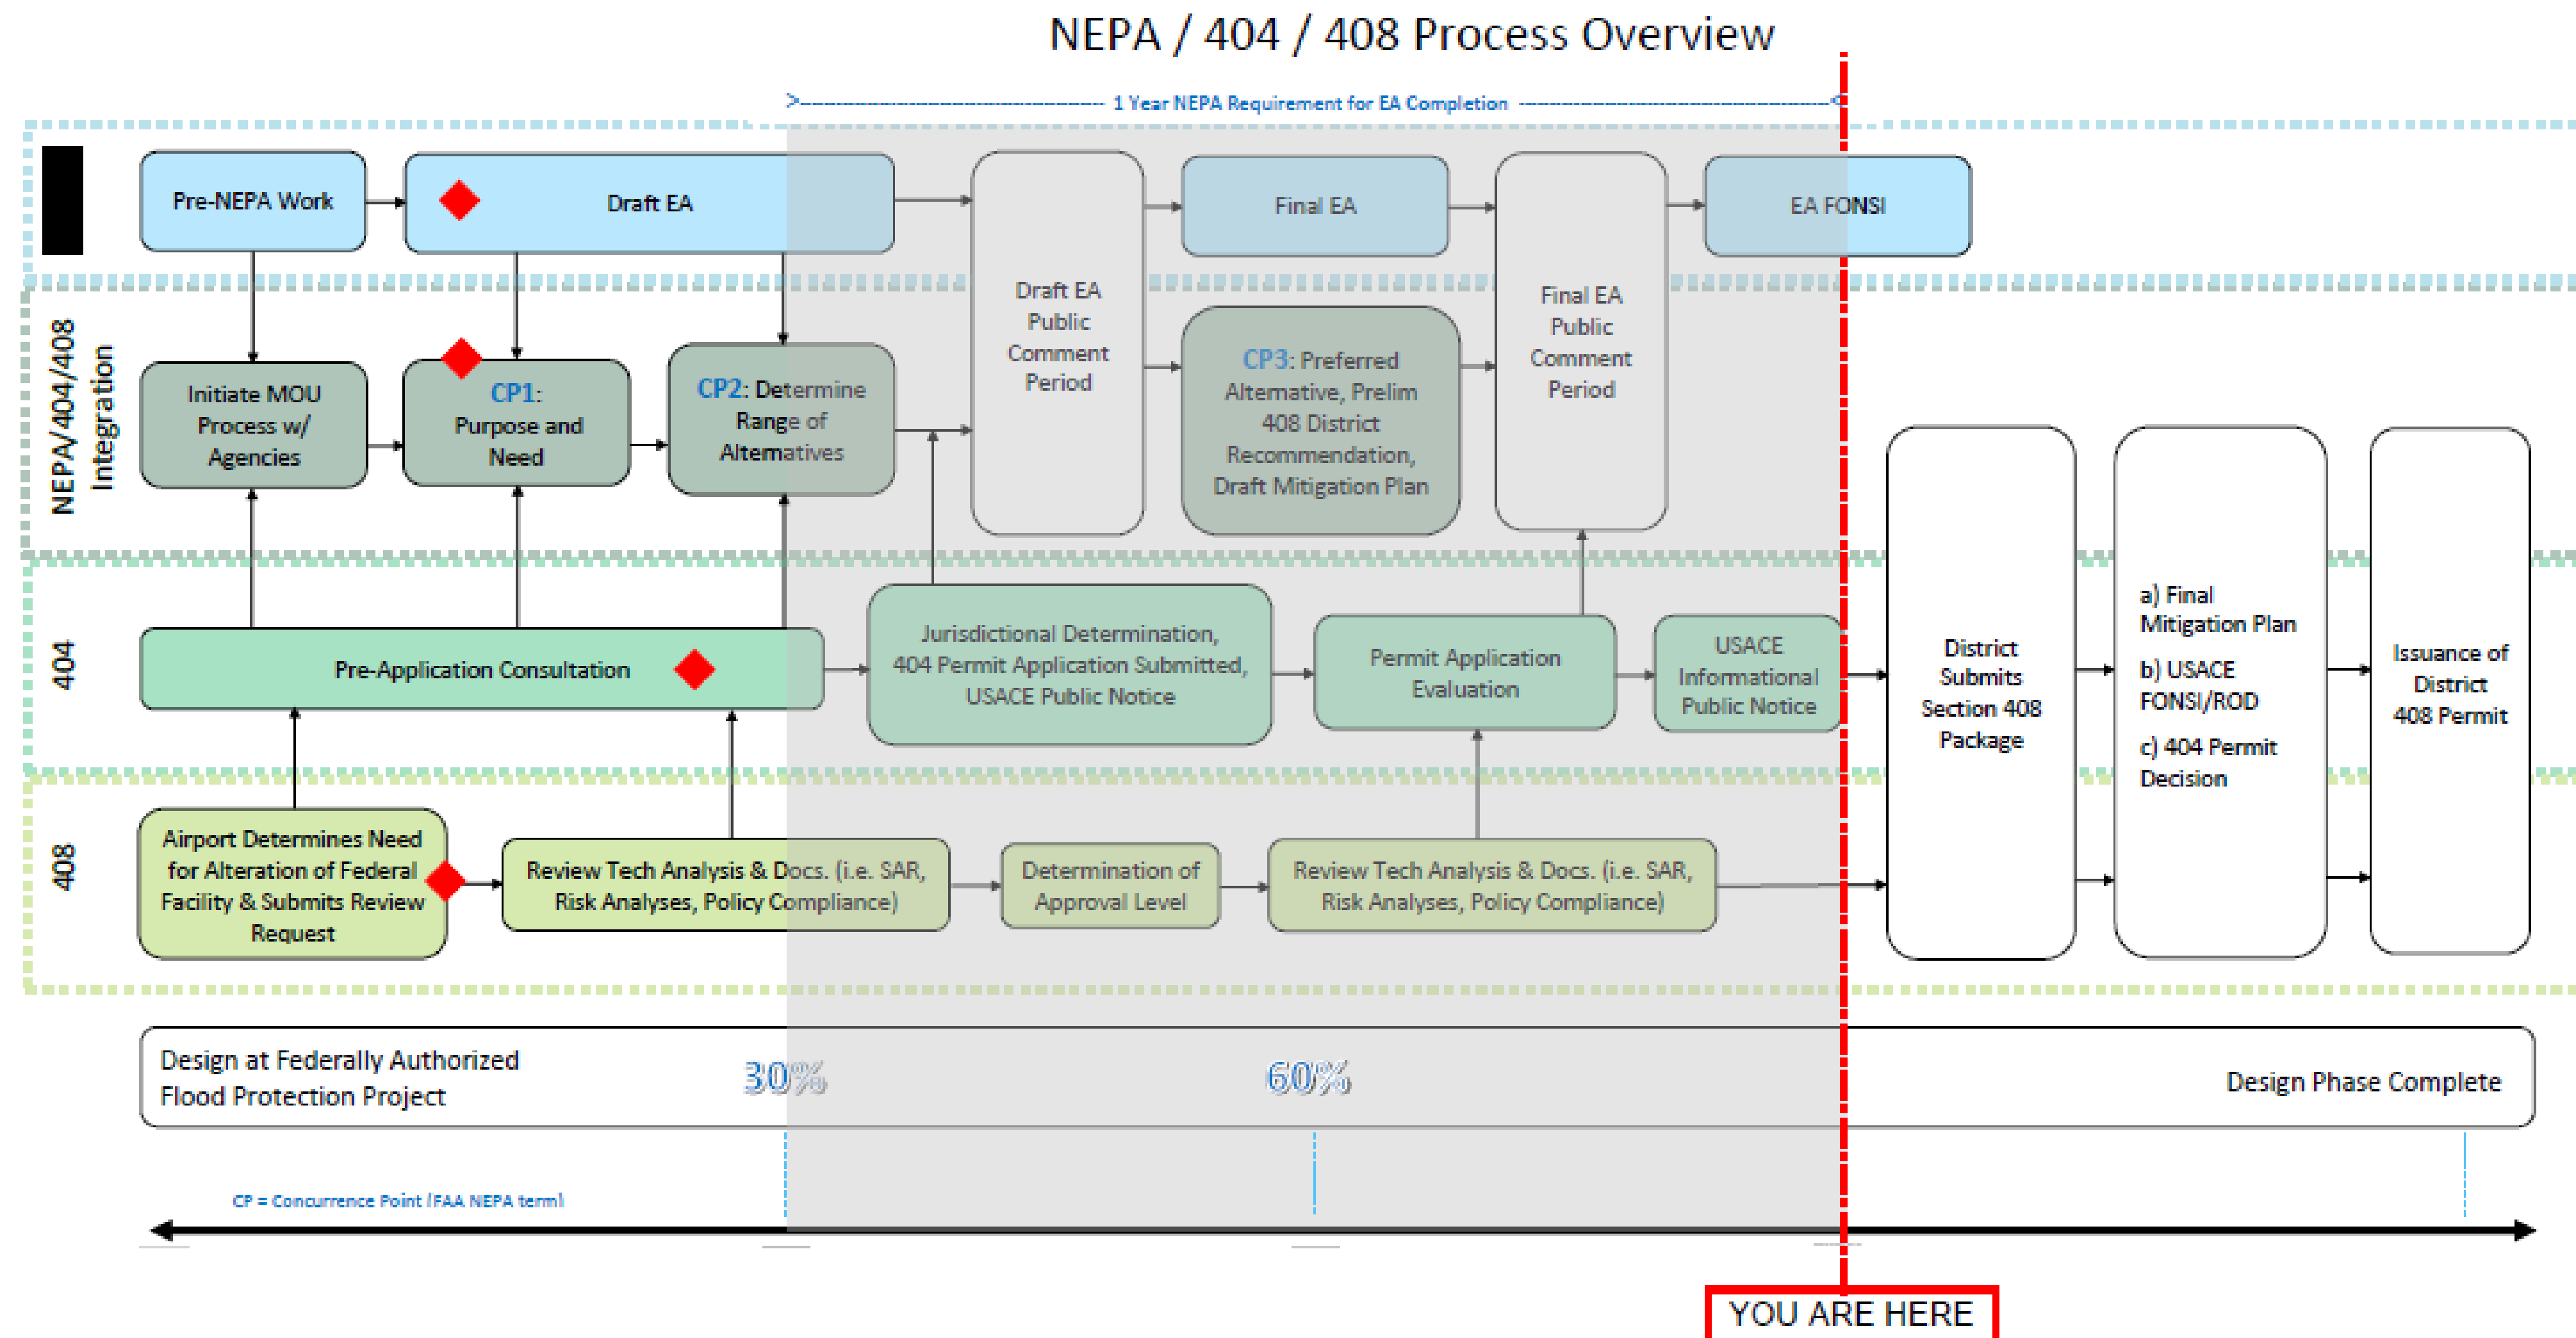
NEPA / 404 / 408 Process Overview

1 Year NEPA Requirement for EA Completion

Pre-NEPA Work

Draft EA

Draft EA Public Comment Period

Final EA

Final EA Public Comment Period

EA FONSI

NEPA/404/408 Integration

Initiate MOU Process w/ Agencies

CP1: Purpose and Need

CP2: Determine Range of Alternatives

CP3: Preferred Alternative, Prelim 408 District Recommendation, Draft Mitigation Plan

404

Pre-Application Consultation

Jurisdictional Determination, 404 Permit Application Submitted, USACE Public Notice

Permit Application Evaluation

USACE Informational Public Notice

District Submits Section 408 Package

a) Final Mitigation Plan

b) USACE FONSI/ROD

c) 404 Permit Decision

Issuance of District 408 Permit

408

Airport Determines Need for Alteration of Federal Facility & Submits Review Request

Review Tech Analysis & Docs. (i.e. SAR, Risk Analyses, Policy Compliance)

Determination of Approval Level

Review Tech Analysis & Docs. (i.e. SAR, Risk Analyses, Policy Compliance)

Design at Federally Authorized Flood Protection Project

30%

60%

Design Phase Complete

CP = Concurrence Point (FAA NEPA term)

YOU ARE HERE